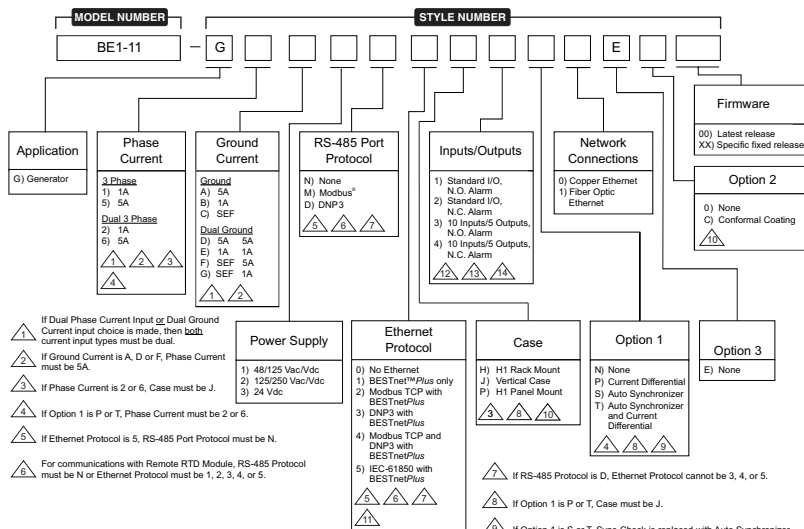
MODEL NUMBER

STYLE NUMBER

BE1-11 — G E

Application
G) Generator

Phase Current
3 Phase
1) 1A
5) 5A
Dual 3 Phase
2) 1A
6) 5A
1 2 3
4

Ground Current
Ground
A) 5A
B) 1A
C) SEF
Dual Ground
D) 5A 5A
E) 1A 1A
F) SEF 5A
G) SEF 1A
1 2

RS-485 Port Protocol
N) None
M) Modbus®
D) DNP3
5 6 7

Inputs/Outputs
1) Standard I/O, N.O. Alarm
2) Standard I/O, N.C. Alarm
3) 10 Inputs/5 Outputs, N.O. Alarm
4) 10 Inputs/5 Outputs, N.C. Alarm
12 13 14

Network Connections
0) Copper Ethernet
1) Fiber Optic Ethernet

Firmware
00) Latest release
XX) Specific fixed release

Option 2
0) None
C) Conformal Coating
10

Power Supply
1) 48/125 Vac/Vdc
2) 125/250 Vac/Vdc
3) 24 Vdc

Ethernet Protocol
0) No Ethernet
1) BESTnet™Plus only
2) Modbus TCP with BESTnetPlus
3) DNP3 with BESTnetPlus
4) Modbus TCP and DNP3 with BESTnetPlus
5) IEC-61850 with BESTnetPlus
5 6 7
11

Case
H) H1 Rack Mount
J) Vertical Case
P) H1 Panel Mount
3 8 10

Option 1
N) None
P) Current Differential
S) Auto Synchronizer
T) Auto Synchronizer and Current Differential
4 8 9

Option 3
E) None

1 If Dual Phase Current Input or Dual Ground Current input choice is made, then both current input types must be dual.

2 If Ground Current is A, D or F, Phase Current must be 5A.

3 If Phase Current is 2 or 6, Case must be J.

4 If Option 1 is P or T, Phase Current must be 2 or 6.

5 If Ethernet Protocol is 5, RS-485 Port Protocol must be N.

6 For communications with Remote RTD Module, RS-485 Protocol must be N or Ethernet Protocol must be 1, 2, 3, 4, or 5.

7 If RS-485 Protocol is D, Ethernet Protocol cannot be 3, 4, or 5.

8 If Option 1 is P or T, Case must be J.

9 If Option 1 is S or T, Sync-Check is replaced with Auto Synchronizer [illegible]